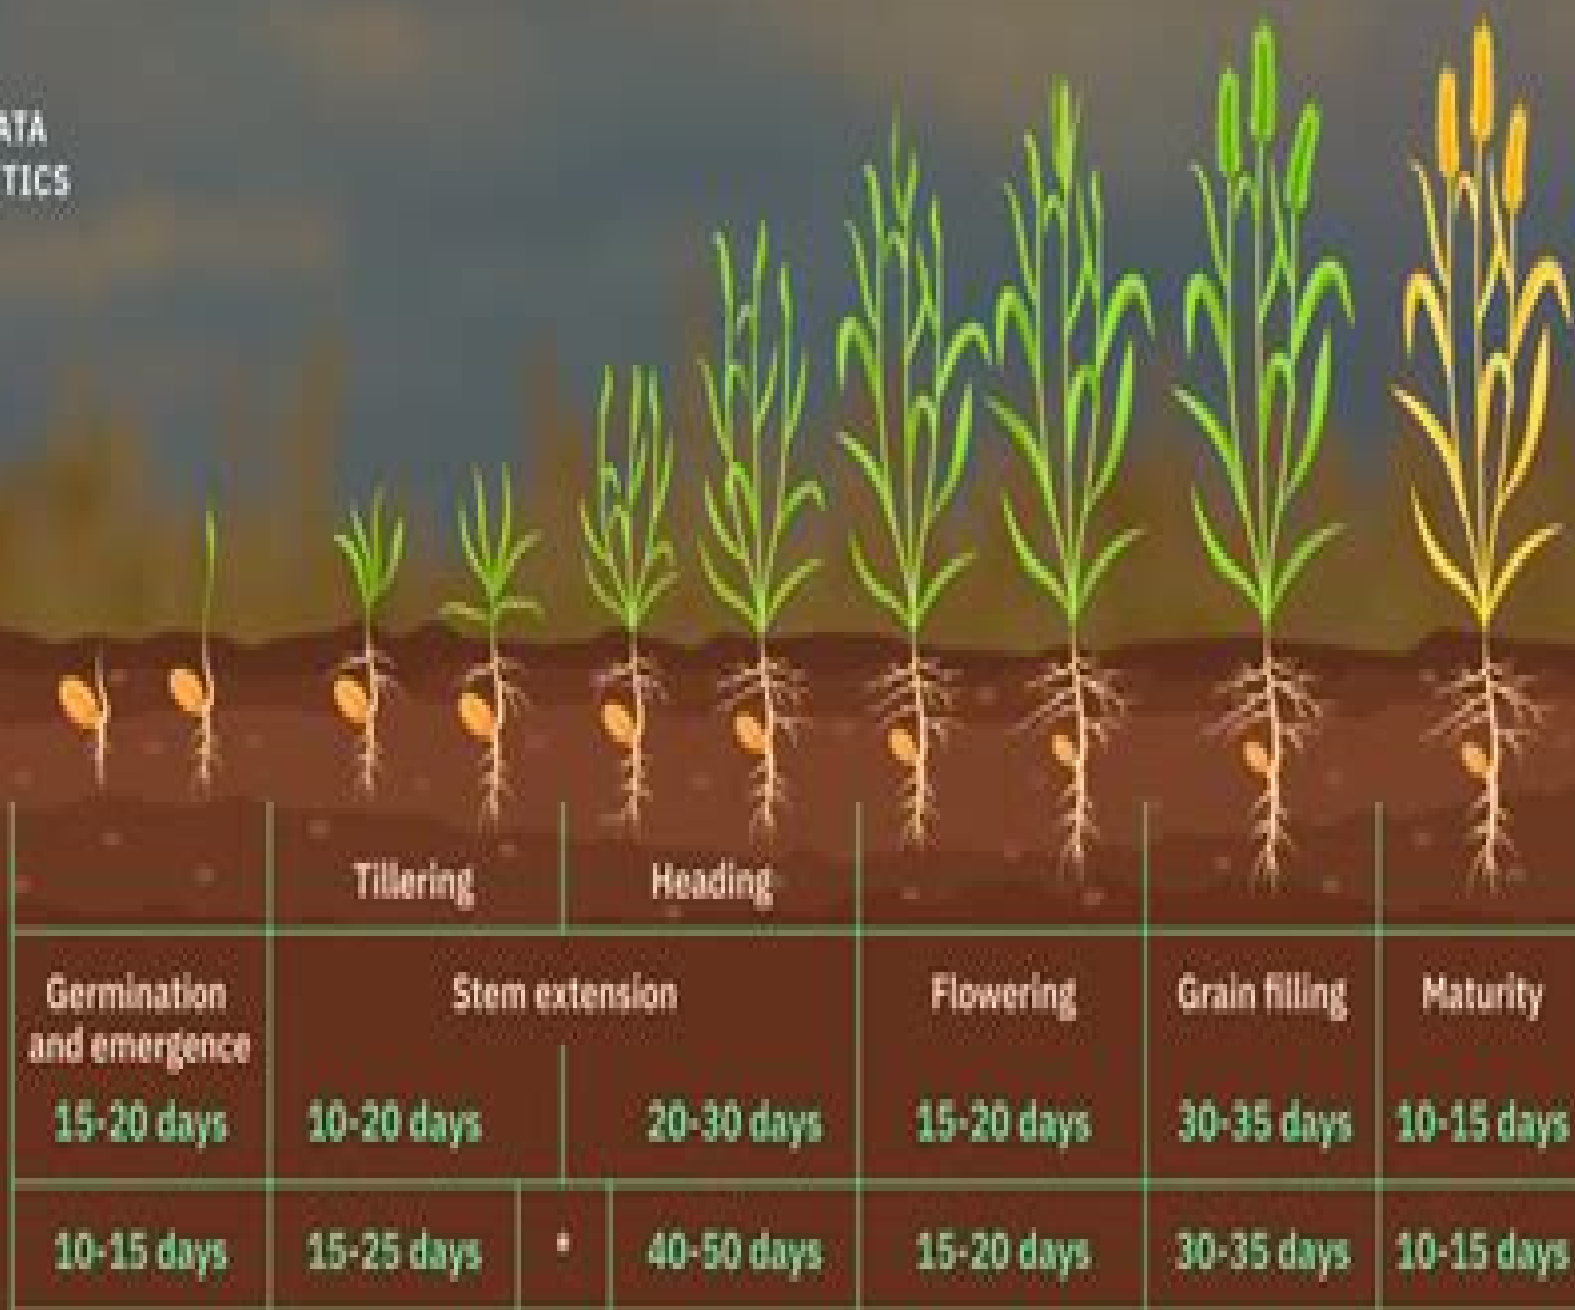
ATA
TICS

Tillering

Heading

| Germination and emergence | Stem extension | | | Flowering | Grain filling | Maturity |
|---|---|---|---|---|---|---|
| 15-20 days | 10-20 days | | 20-30 days | 15-20 days | 30-35 days | 10-15 days |
| 10-15 days | 15-25 days | * | 40-50 days | 15-20 days | 30-35 days | 10-15 days |